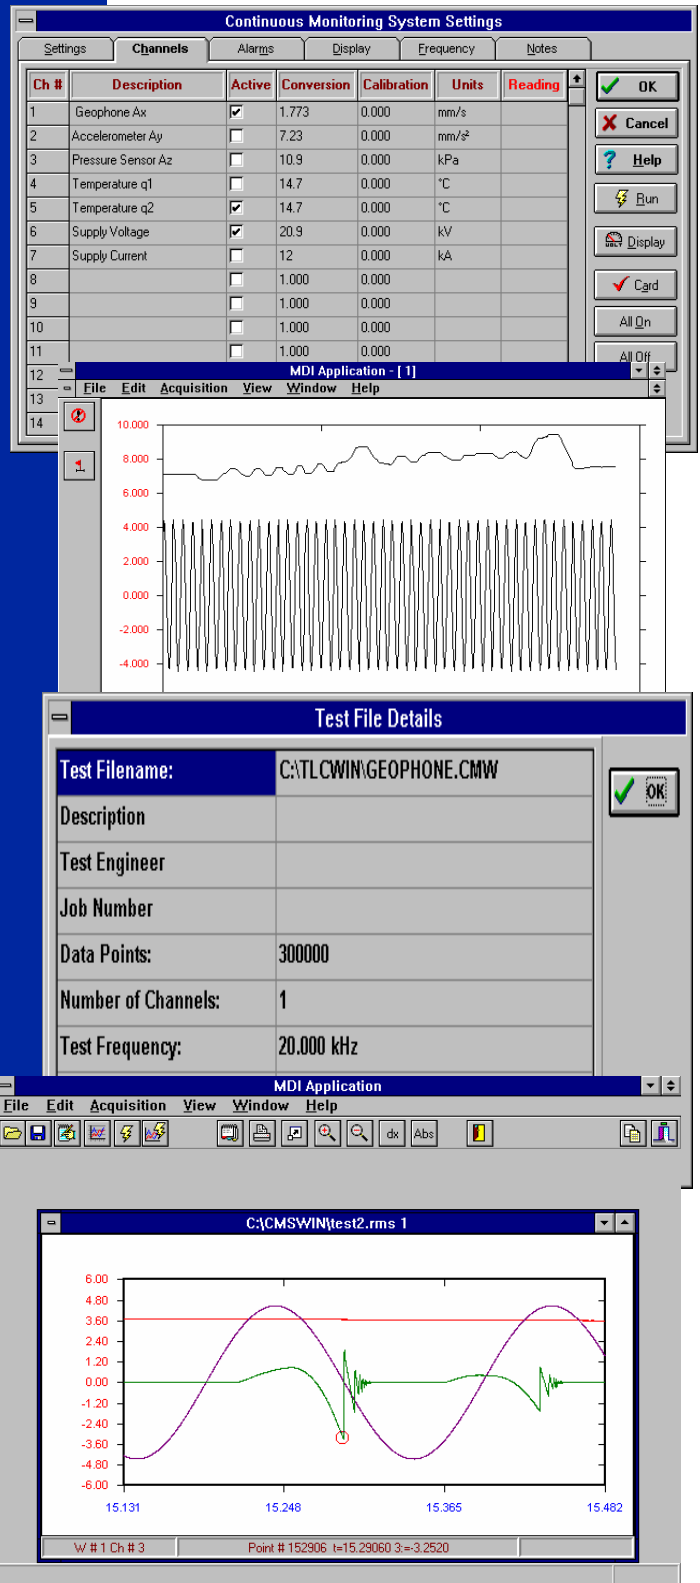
Continuous Monitoring System Settings

Settings | Channels | Alarms | Display | Frequency | Notes

| Ch # | Description | Active | Conversion | Calibration | Units | Reading |
|---|---|---|---|---|---|---|
| 1 | Geophone Ax | ✔ | 1.773 | 0.000 | mm/s | |
| 2 | Accelerometer Ay | | 7.23 | 0.000 | mm/s² | |
| 3 | Pressure Sensor Az | | 10.9 | 0.000 | kPa | |
| 4 | Temperature q1 | | 14.7 | 0.000 | °C | |
| 5 | Temperature q2 | ✔ | 14.7 | 0.000 | °C | |
| 6 | Supply Voltage | ✔ | 20.9 | 0.000 | kV | |
| 7 | Supply Current | | 12 | 0.000 | kA | |
| 8 | | | 1.000 | 0.000 | | |
| 9 | | | 1.000 | 0.000 | | |
| 10 | | | 1.000 | 0.000 | | |
| 11 | | | 1.000 | 0.000 | | |
| 12 | | | | | | |
| 13 | | | | | | |
| 14 | | | | | | |

OK
Cancel
Help
Run
Display
Card
All On
All Off

MDI Application - [1]
File Edit Acquisition View Window Help

10.000
8.000
6.000
4.000
2.000
0.000
-2.000
-4.000

Test File Details

| Test Filename: | C:\TLCWIN\GEOPHONE.CMW |
|---|---|
| Description | |
| Test Engineer | |
| Job Number | |
| Data Points: | 300000 |
| Number of Channels: | 1 |
| Test Frequency: | 20.000 kHz |

OK

MDI Application
File Edit Acquisition View Window Help
dx Abs

C:\CMSWIN\test2.rms 1

6.00
4.80
3.60
2.40
1.20
0.00
-1.20
-2.40
-3.60
-4.80
-6.00

15.131 15.248 15.365 15.482

W # 1 Ch # 3 | Point # 152906 t=15.29060 3:=-3.2520